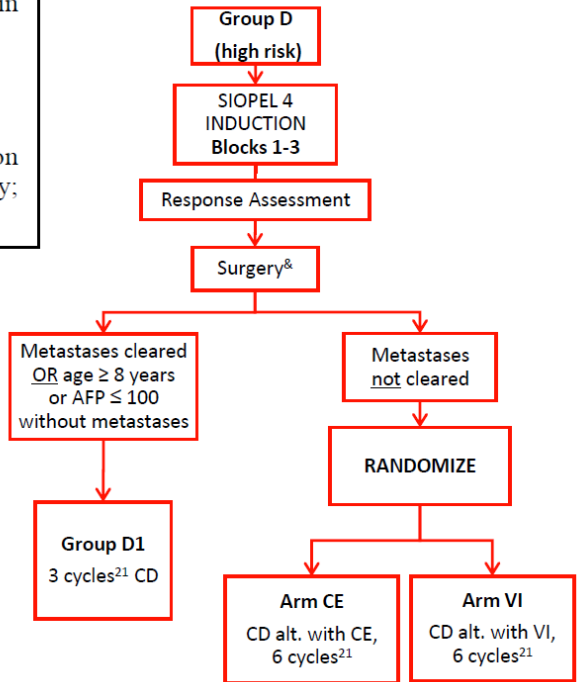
n

on
y;

Group D
(high risk)

SIOPEL 4
INDUCTION
Blocks 1-3

Response Assessment

Surgery$^{\&}$

Metastases cleared OR age ≥ 8 years or AFP ≤ 100 without metastases

Metastases not cleared

RANDOMIZE

Group D1
3 cycles$^{21}$ CD

Arm CE
CD alt. with CE, 6 cycles$^{21}$

Arm VI
CD alt. with VI, 6 cycles$^{21}$